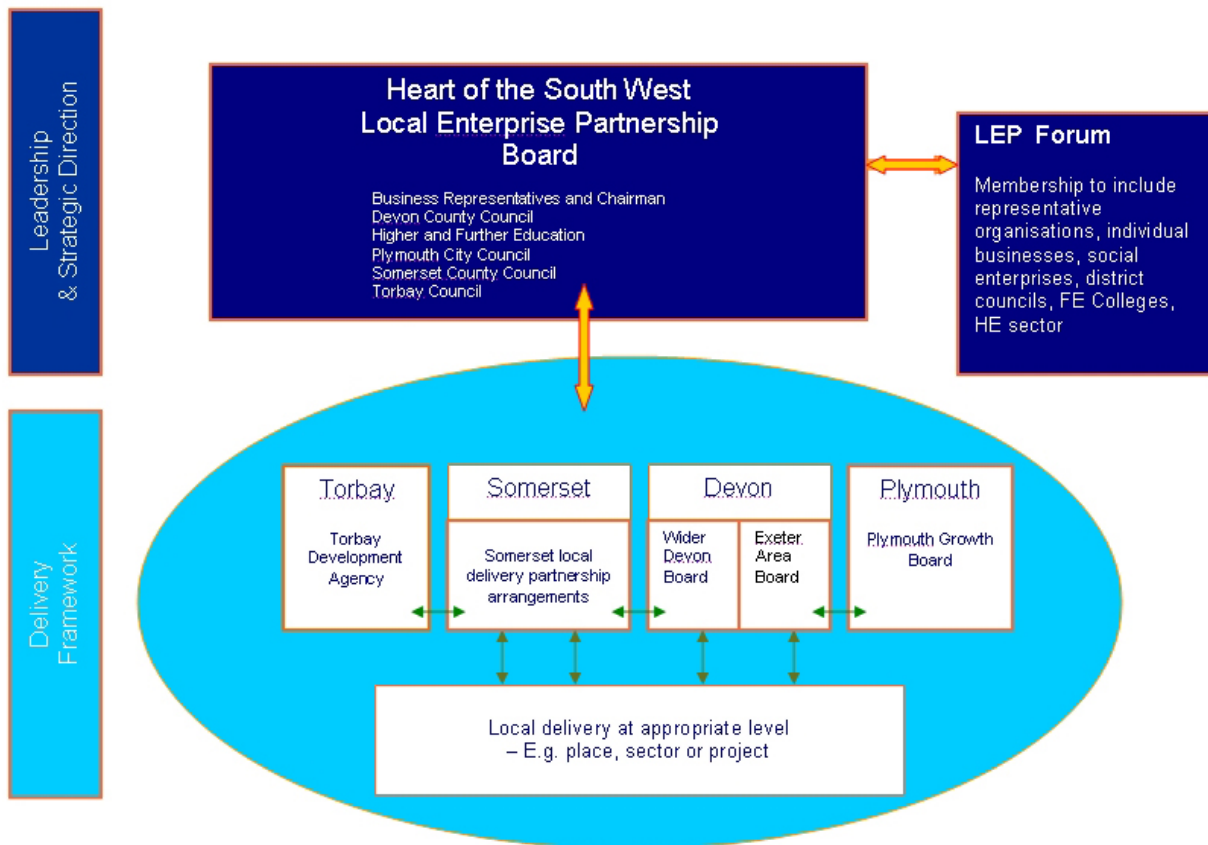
Leadership & Strategic Direction

Heart of the South West Local Enterprise Partnership Board

Business Representatives and Chairman
Devon County Council
Higher and Further Education
Plymouth City Council
Somerset County Council
Torbay Council

LEP Forum

Membership to include representative organisations, individual businesses, social enterprises, district councils, FE Colleges, HE sector

Delivery Framework

Torbay

Torbay Development Agency

Somerset

Somerset local delivery partnership arrangements

Devon

Wider Devon Board

Exeter Area Board

Plymouth

Plymouth Growth Board

Local delivery at appropriate level – E.g. place, sector or project